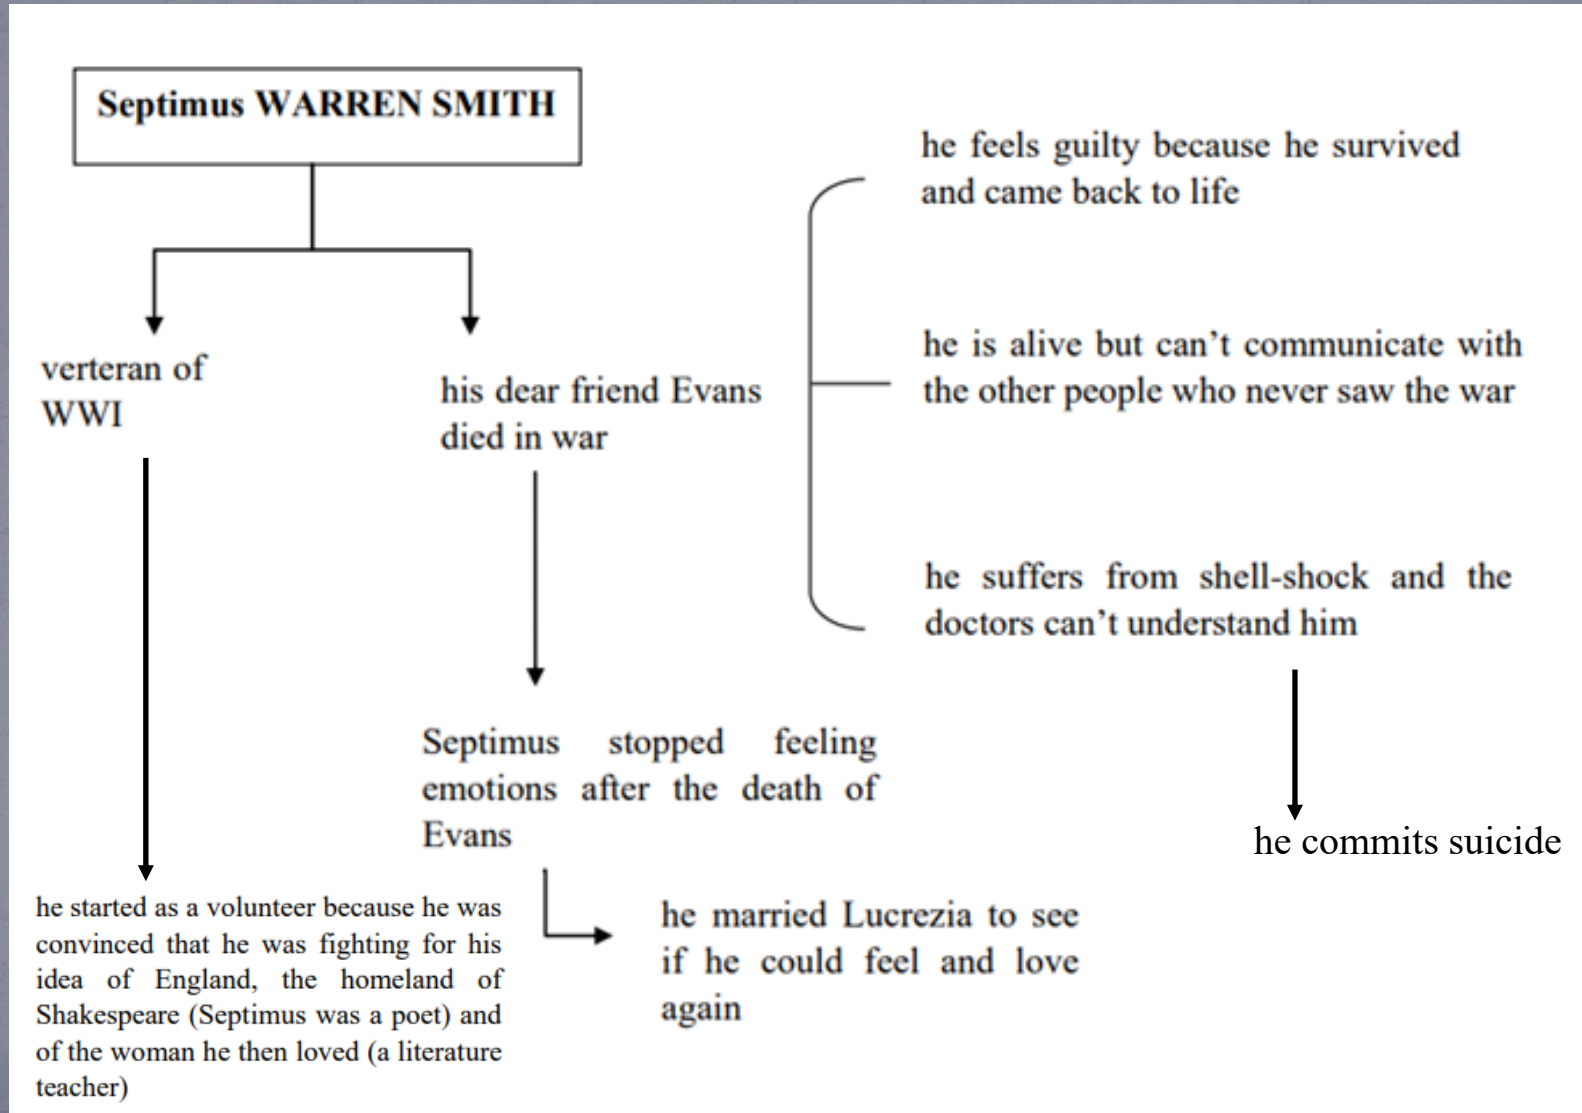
Septimus WARREN SMITH

verteran of WWI

his dear friend Evans died in war

he feels guilty because he survived and came back to life

he is alive but can't communicate with the other people who never saw the war

he suffers from shell-shock and the doctors can't understand him

Septimus stopped feeling emotions after the death of Evans

he commits suicide

he started as a volunteer because he was convinced that he was fighting for his idea of England, the homeland of Shakespeare (Septimus was a poet) and of the woman he then loved (a literature teacher)

he married Lucrezia to see if he could feel and love again